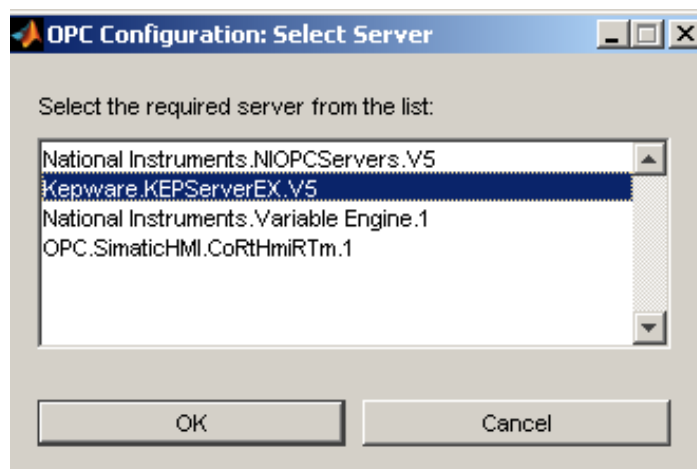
OPC Configuration: Select Server

Select the required server from the list:

National Instruments.NIOPCServers.V5
Kepware.KEPServerEX.V5
National Instruments.Variable Engine.1
OPC.SimaticHMI.CoRtHmiRTm.1

OK
Cancel